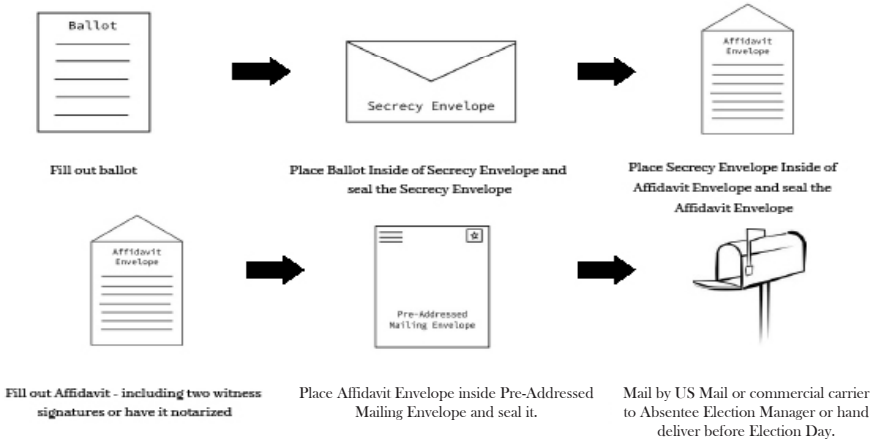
Ballot

Secrecy Envelope

Affidavit Envelope

Fill out ballot

Place Ballot Inside of Secrecy Envelope and seal the Secrecy Envelope

Place Secrecy Envelope Inside of Affidavit Envelope and seal the Affidavit Envelope

Affidavit Envelope

Pre-Addressed Mailing Envelope

Fill out Affidavit - including two witness signatures or have it notarized

Place Affidavit Envelope inside Pre-Addressed Mailing Envelope and seal it.

Mail by US Mail or commercial carrier to Absentee Election Manager or hand deliver before Election Day.